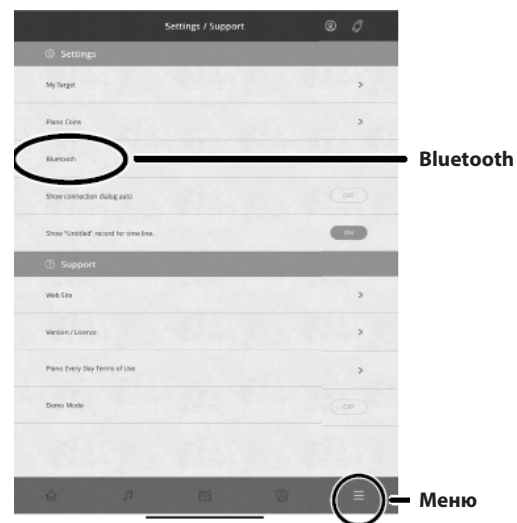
Settings / Support

Settings

My Target >

Piano Coins >

Bluetooth

Bluetooth

Show connection dialog auto OFF

Show "Untitled" record for time line. ON

Support

Web Site >

Version / Licence >

Piano Every Day Terms of Use >

Demo Mode OFF

Меню